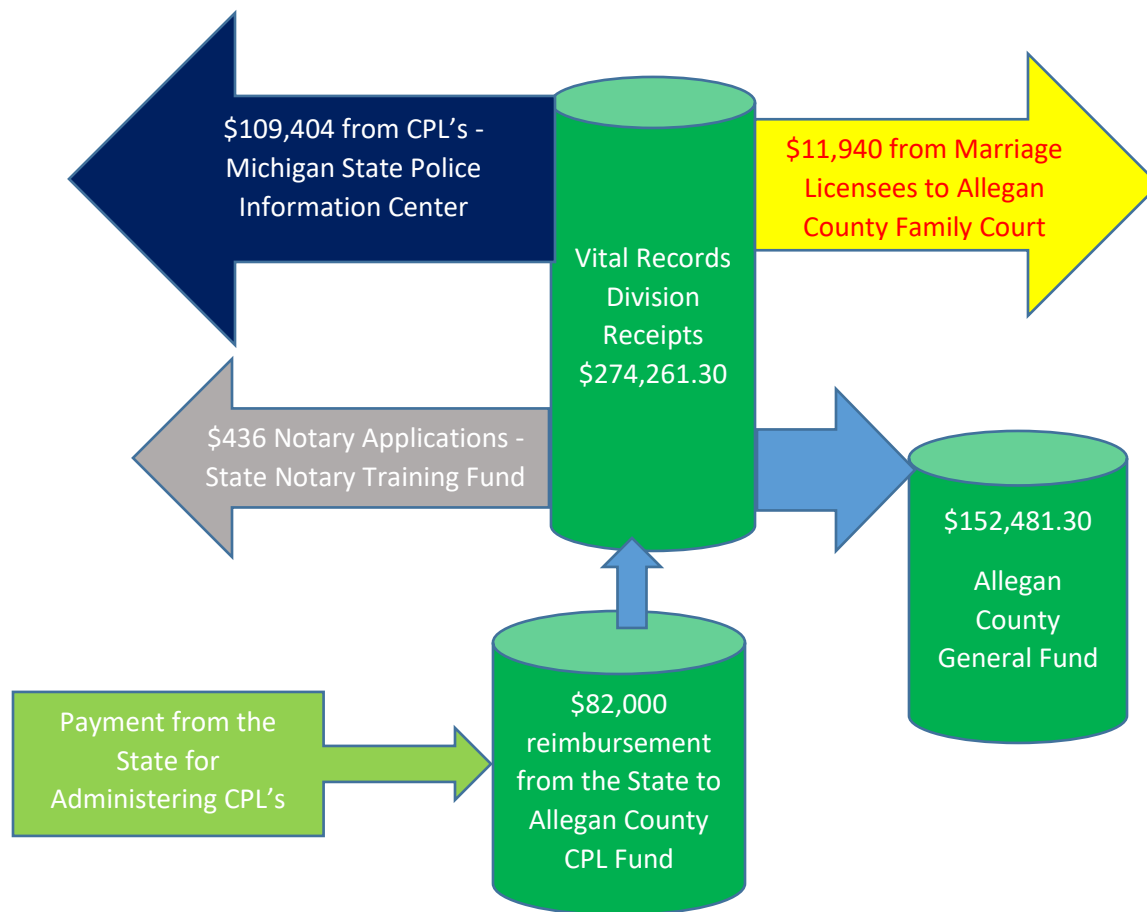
$109,404 from CPL's - Michigan State Police Information Center

Vital Records Division Receipts $274,261.30

$11,940 from Marriage Licensees to Allegan County Family Court

$436 Notary Applications - State Notary Training Fund

$152,481.30

Allegan County General Fund

Payment from the State for Administering CPL's

$82,000 reimbursement from the State to Allegan County CPL Fund